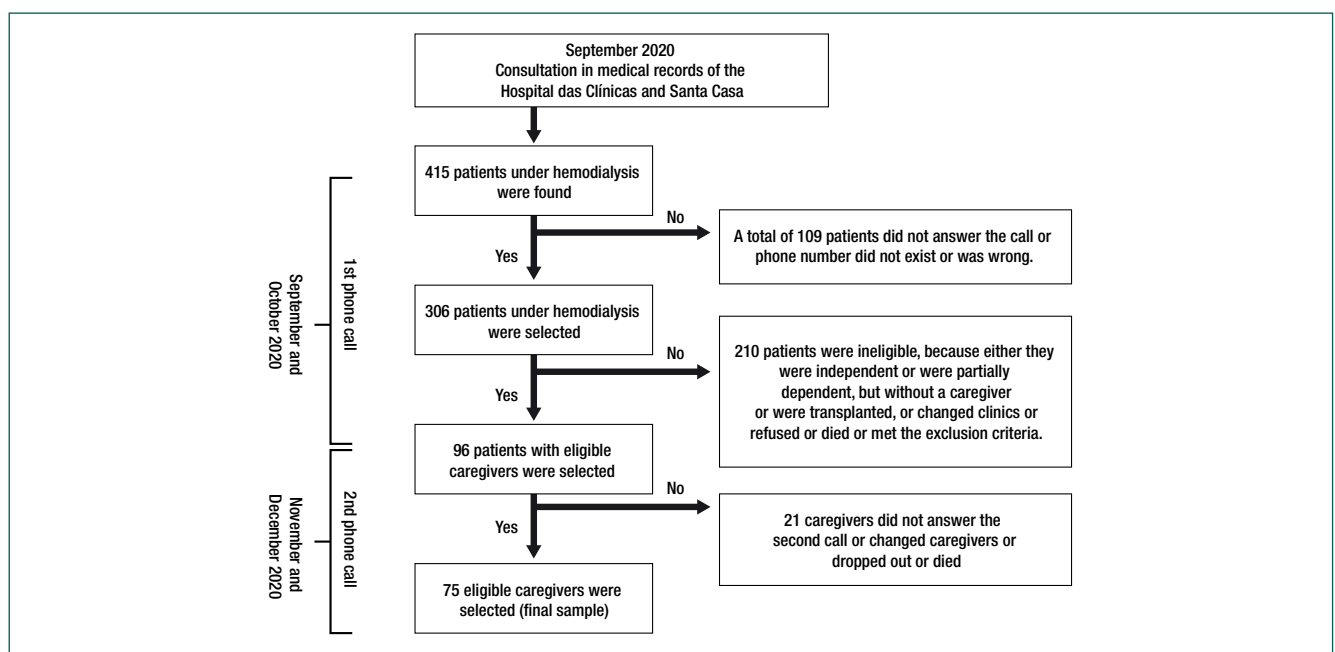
September 2020
Consultation in medical records of the Hospital das Clínicas and Santa Casa

415 patients under hemodialysis were found

No

A total of 109 patients did not answer the call or phone number did not exist or was wrong.

Yes

306 patients under hemodialysis were selected

No

210 patients were ineligible, because either they were independent or were partially dependent, but without a caregiver or were transplanted, or changed clinics or refused or died or met the exclusion criteria.

Yes

96 patients with eligible caregivers were selected

No

21 caregivers did not answer the second call or changed caregivers or dropped out or died

Yes

75 eligible caregivers were selected (final sample)

September and October 2020

1st phone call

November and December 2020

2nd phone call